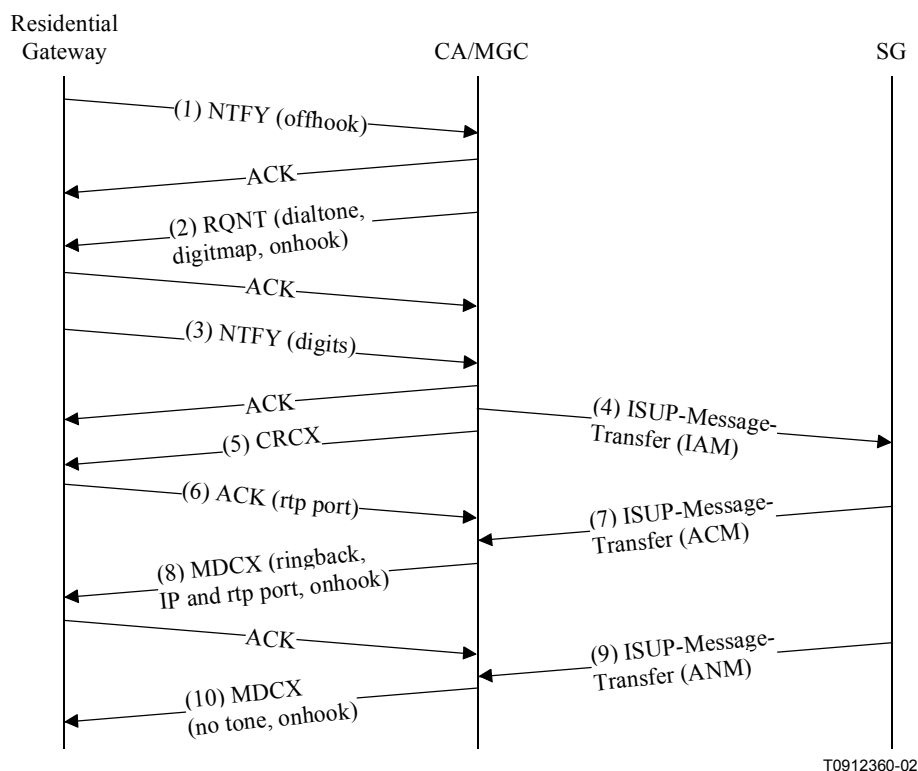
Residential Gateway

CA/MGC

SG

(1) NTFY (offhook)

ACK

(2) RQNT (dialtone, digitmap, onhook)

ACK

(3) NTFY (digits)

ACK

(4) ISUP-Message-Transfer (IAM)

(5) CRCX

(6) ACK (rtp port)

(7) ISUP-Message-Transfer (ACM)

(8) MDCX (ringback, IP and rtp port, onhook)

ACK

(9) ISUP-Message-Transfer (ANM)

(10) MDCX (no tone, onhook)

T0912360-02